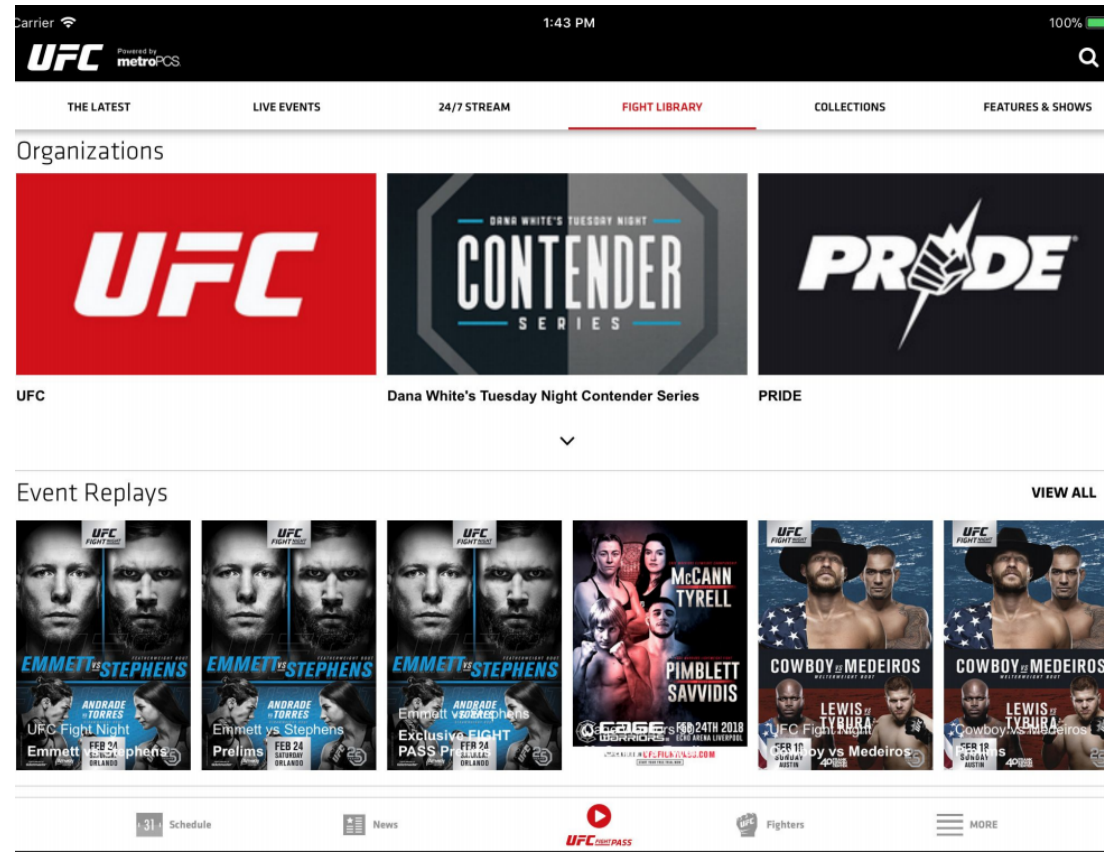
Carrier 1:43 PM 100%

UFC Powered by metroPCS

THE LATEST LIVE EVENTS 24/7 STREAM FIGHT LIBRARY COLLECTIONS FEATURES & SHOWS

Organizations

UFC

DANA WHITE'S TUESDAY NIGHT CONTENDER SERIES

PRIDE

UFC

Dana White's Tuesday Night Contender Series

PRIDE

Event Replays

VIEW ALL

UFC FIGHT NIGHT EMMETT vs STEPHENS ANDRADE vs TORRES FEB 24 SATURDAY ORLANDO
UFC Fight Night Emmett vs Stephens

UFC FIGHT NIGHT EMMETT vs STEPHENS ANDRADE vs TORRES FEB 24 SATURDAY ORLANDO
Emmett vs Stephens Prelims

UFC FIGHT NIGHT EMMETT vs STEPHENS ANDRADE vs TORRES FEB 24 SATURDAY ORLANDO
Emmett vs Stephens Exclusive FIGHT PASS Prelims

McCANN TYRELL PIMBLETT SAVVIDIS CAGE WARRIORS FEB 24TH 2018 ECHO ARENA LIVERPOOL

UFC FIGHT NIGHT COWBOY vs MEDEIROS LEWIS vs TYBURA FEB 18 SUNDAY AUSTIN
UFC Fight Night Cowboy vs Medeiros

UFC FIGHT NIGHT COWBOY vs MEDEIROS LEWIS vs TYBURA FEB 18 SUNDAY AUSTIN
Cowboy vs Medeiros Prelims

31 Schedule News UFC FIGHT PASS Fighters MORE